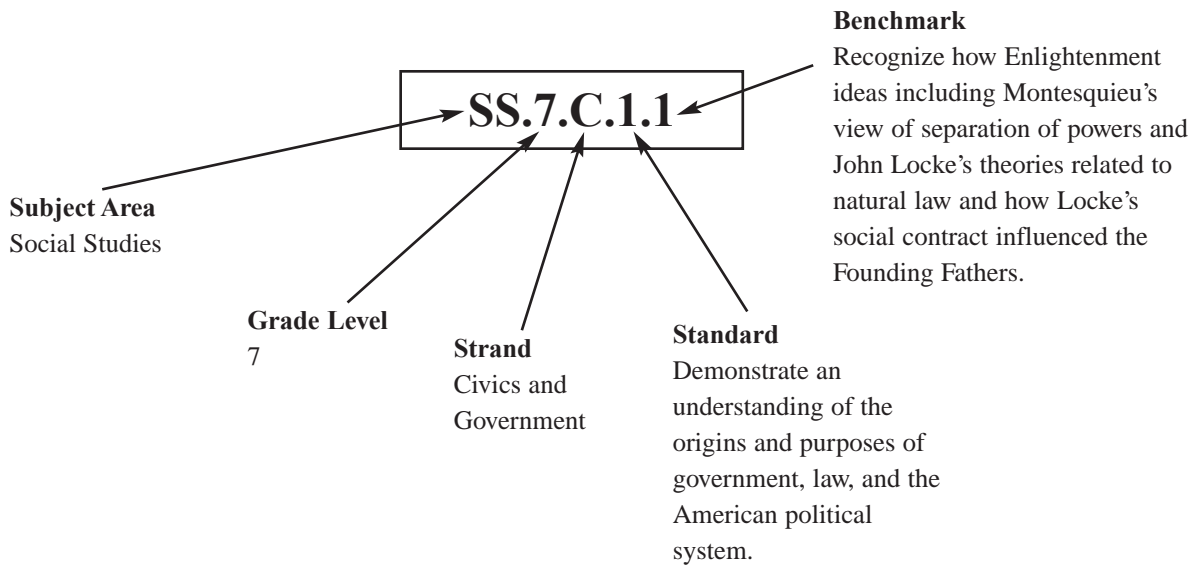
**Benchmark**
Recognize how Enlightenment ideas including Montesquieu's view of separation of powers and John Locke's theories related to natural law and how Locke's social contract influenced the Founding Fathers.

SS.7.C.1.1

**Subject Area**
Social Studies

**Grade Level**
7

**Strand**
Civics and Government

**Standard**
Demonstrate an understanding of the origins and purposes of government, law, and the American political system.